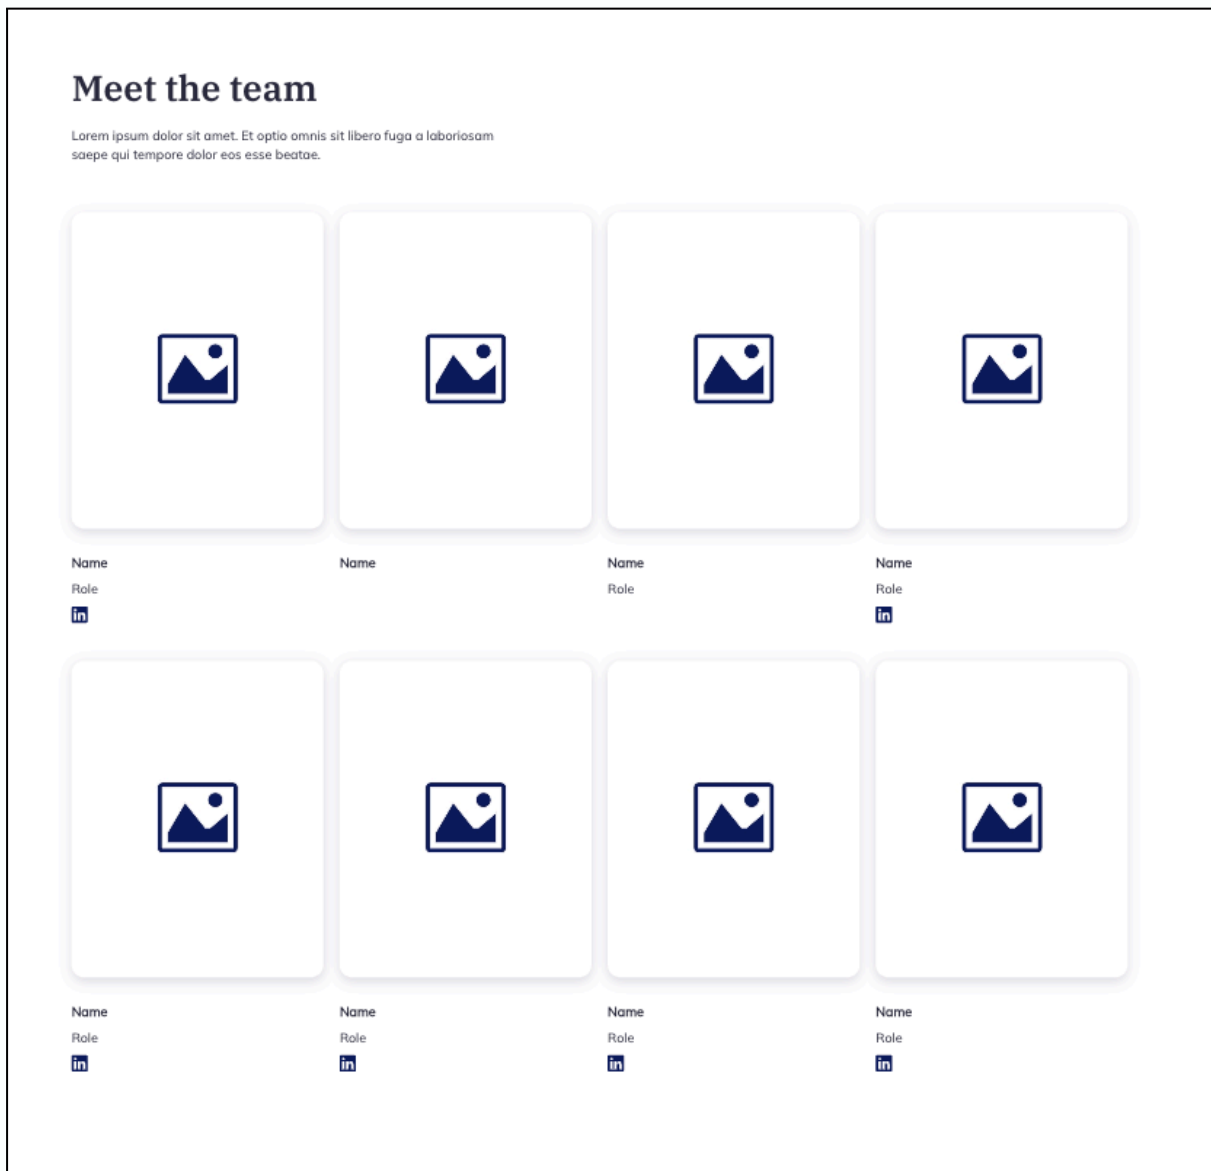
Meet the team

Lorem ipsum dolor sit amet. Et optio omnis sit libero fuga a laboriosam saepe qui tempore dolor eos esse beatae.

Name
Role
in

Name

Name
Role

Name
Role
in

Name
Role
in

Name
Role
in

Name
Role
in

Name
Role
in